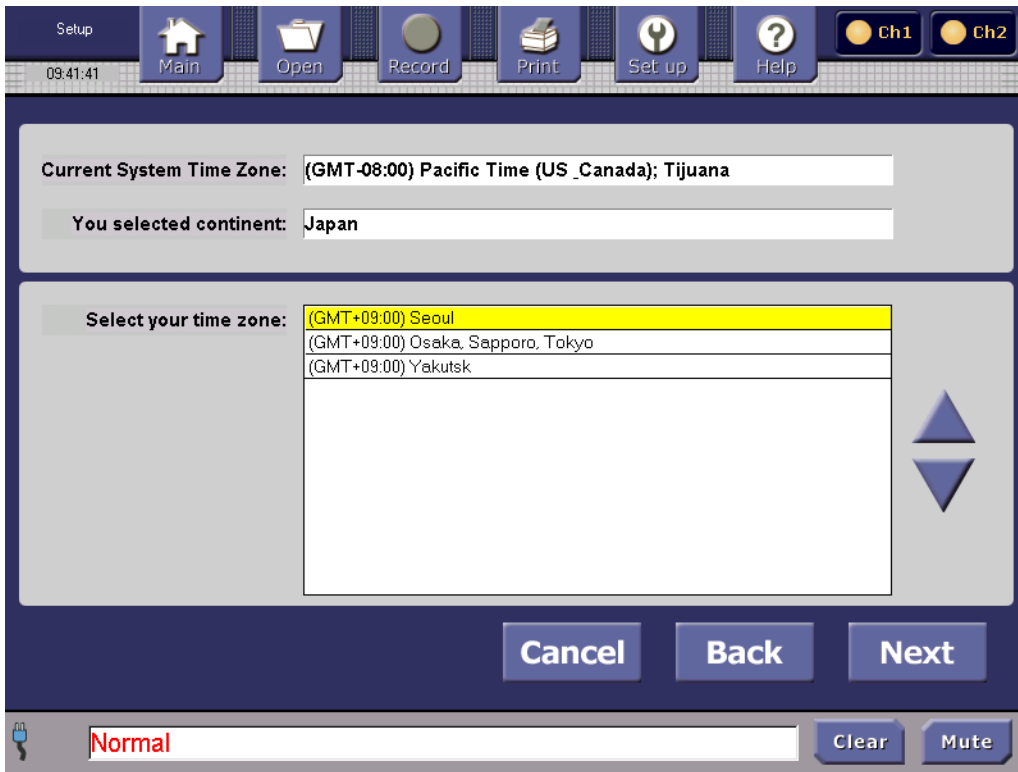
Setup
09:41:41
Main
Open
Record
Print
Set up
Help
Ch1
Ch2

Current System Time Zone: (GMT-08:00) Pacific Time (US _Canada); Tijuana

You selected continent: Japan

Select your time zone:

(GMT+09:00) Seoul
(GMT+09:00) Osaka, Sapporo, Tokyo
(GMT+09:00) Yakutsk

Cancel
Back
Next

Normal
Clear
Mute